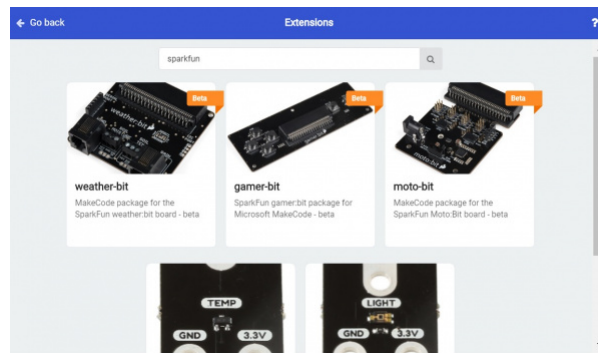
Go back

Extensions

?

sparkfun

Beta

weather-bit

weather-bit

MakeCode package for the SparkFun weather:bit board - beta

Beta

gamer-bit

SparkFun gamer:bit package for Microsoft MakeCode - beta

Beta

moto-bit

moto-bit

MakeCode package for the SparkFun Moto:Bit board - beta

TEMP

GND

3.3V

LIGHT

GND

3.3V